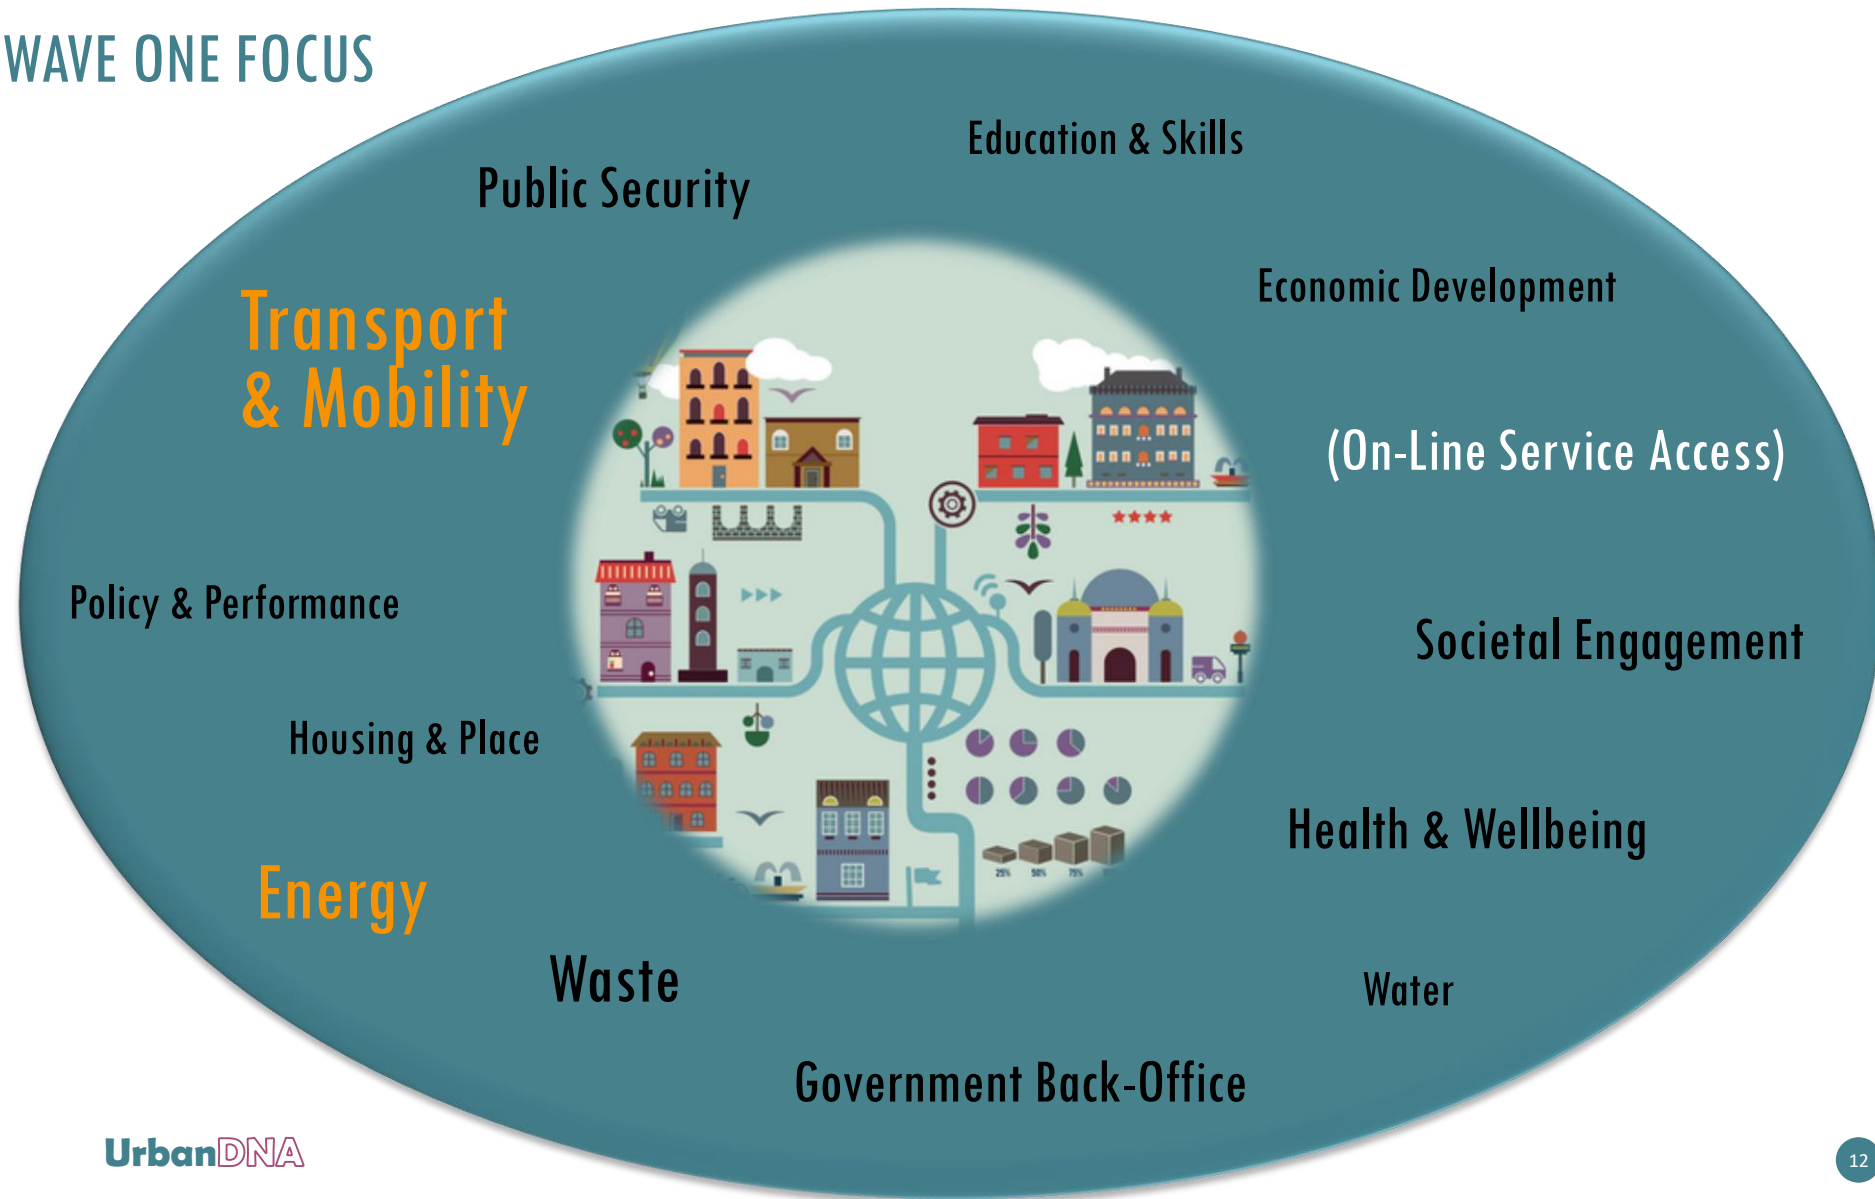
WAVE ONE FOCUS

Education & Skills

Public Security

Economic Development

Transport & Mobility

(On-Line Service Access)

Policy & Performance

Societal Engagement

Housing & Place

Health & Wellbeing

Energy

Waste

Water

Government Back-Office

25% 50% 75%

UrbanDNA

12